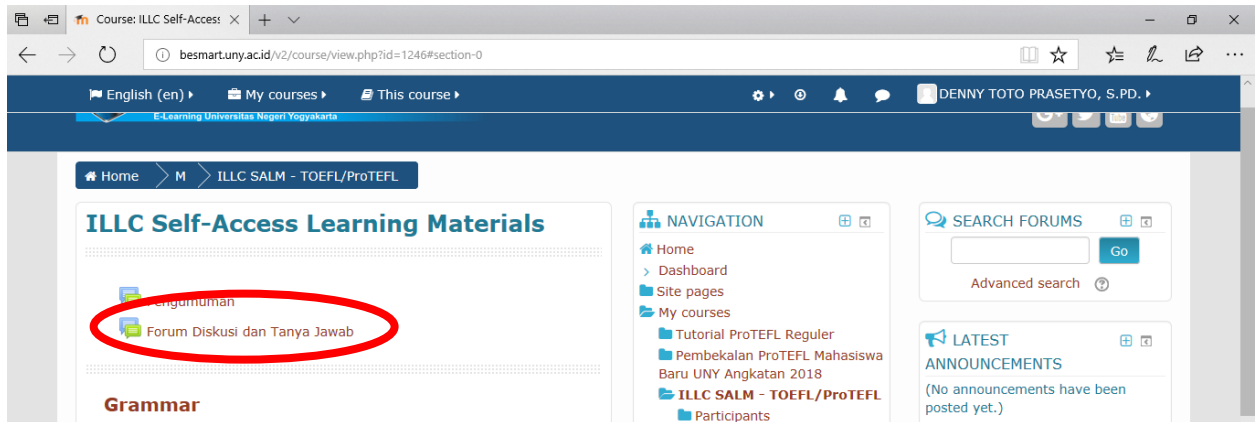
Course: ILLC Self-Access

besmart.uny.ac.id/v2/course/view.php?id=1246#section-0

English (en) My courses This course DENNY TOTO PRASETYO, S.PD.

E-Learning Universitas Negeri Yogyakarta

Home M ILLC SALM - TOEFL/ProTEFL

ILLC Self-Access Learning Materials

Pengumuman

Forum Diskusi dan Tanya Jawab

Grammar

NAVIGATION

Home

Dashboard

Site pages

My courses

Tutorial ProTEFL Reguler

Pembekalan ProTEFL Mahasiswa Baru UNY Angkatan 2018

ILLC SALM - TOEFL/ProTEFL

Participants

SEARCH FORUMS

Go

Advanced search

LATEST ANNOUNCEMENTS

(No announcements have been posted yet.)